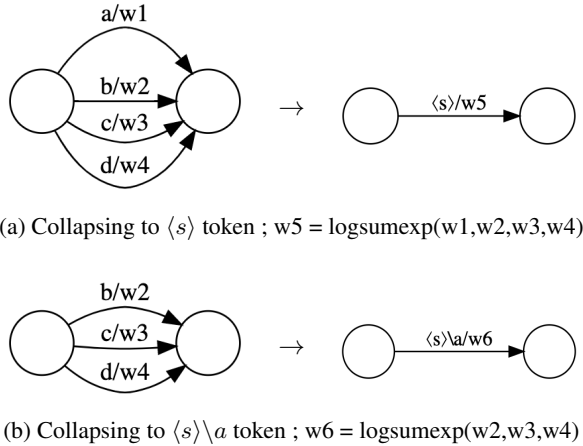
a/w1

b/w2

c/w3

d/w4

$\rightarrow$

⟨s⟩/w5

(a) Collapsing to $\langle s \rangle$ token ; w5 = logsumexp(w1,w2,w3,w4)

b/w2

c/w3

d/w4

$\rightarrow$

⟨s⟩\a/w6

(b) Collapsing to $\langle s \rangle \backslash a$ token ; w6 = logsumexp(w2,w3,w4)